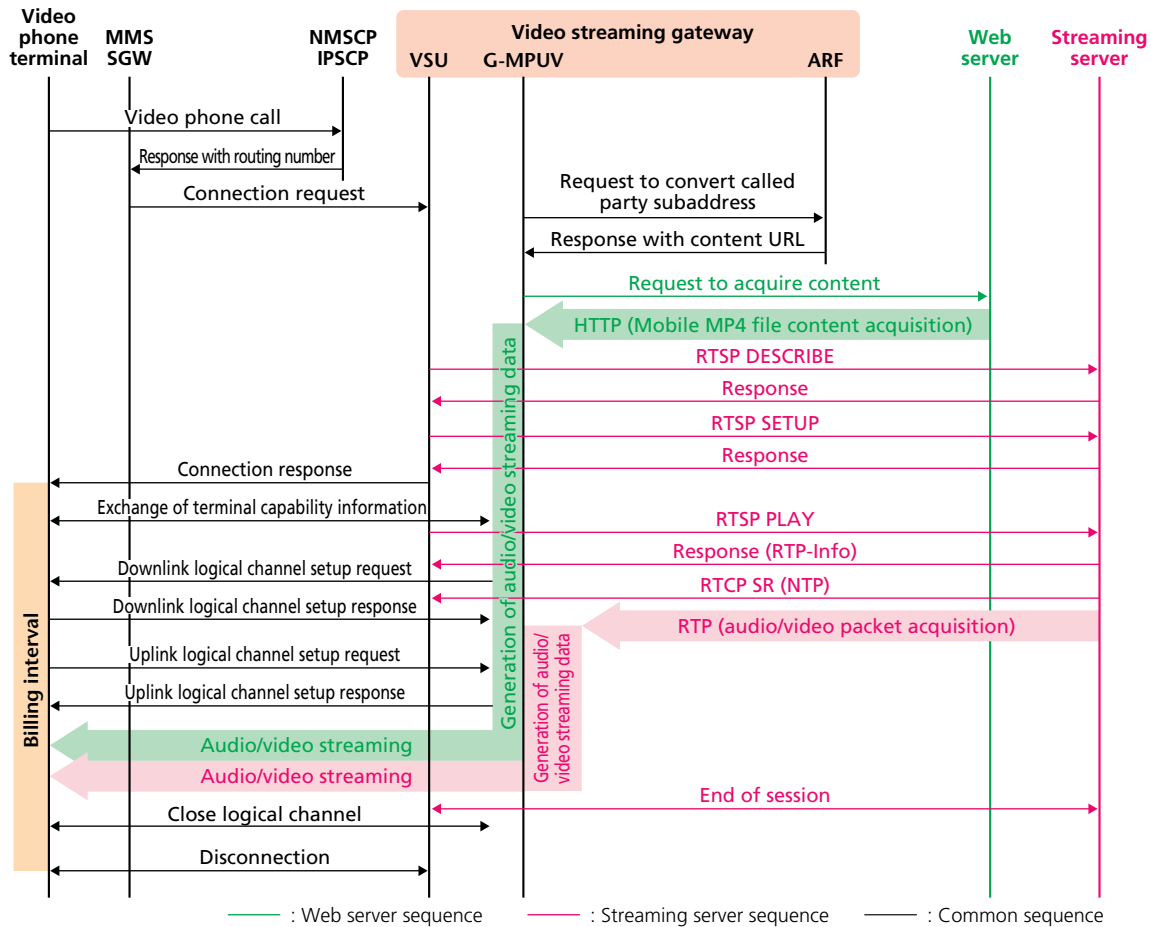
Video phone terminal

MMS SGW

NMSCP IPSCP

Video streaming gateway

VSU

G-MPUV

ARF

Web server

Streaming server

Video phone call

Response with routing number

Connection request

Request to convert called party subaddress

Response with content URL

Request to acquire content

HTTP (Mobile MP4 file content acquisition)

RTSP DESCRIBE

Response

RTSP SETUP

Response

Connection response

Exchange of terminal capability information

RTSP PLAY

Response (RTP-Info)

Downlink logical channel setup request

RTCP SR (NTP)

Downlink logical channel setup response

RTP (audio/video packet acquisition)

Uplink logical channel setup request

Uplink logical channel setup response

Generation of audio/video streaming data

Generation of audio/ video streaming data

Billing interval

Audio/video streaming

Audio/video streaming

End of session

Close logical channel

Disconnection

: Web server sequence

: Streaming server sequence

: Common sequence